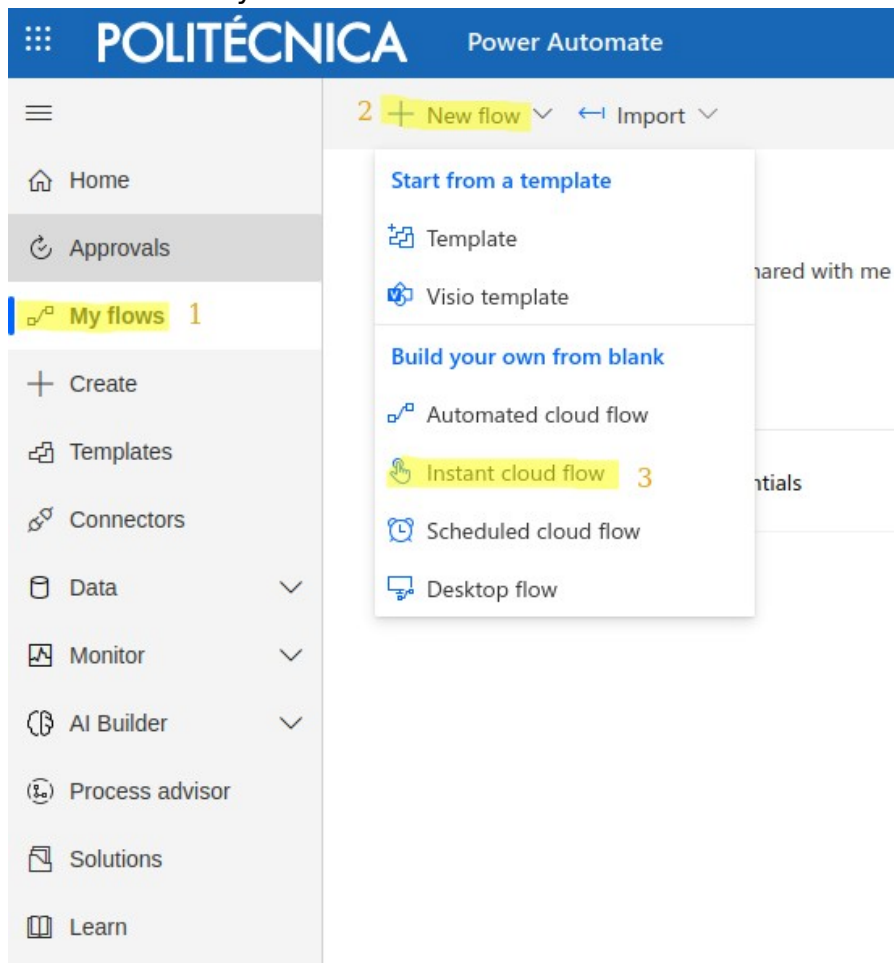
POLITÉCNICA Power Automate

2 + New flow ⟵ Import

Home
Approvals
My flows 1
Create
Templates
Connectors
Data
Monitor
AI Builder
Process advisor
Solutions
Learn

Start from a template
Template
Visio template
Build your own from blank
Automated cloud flow
Instant cloud flow 3
Scheduled cloud flow
Desktop flow

hared with me
ntials